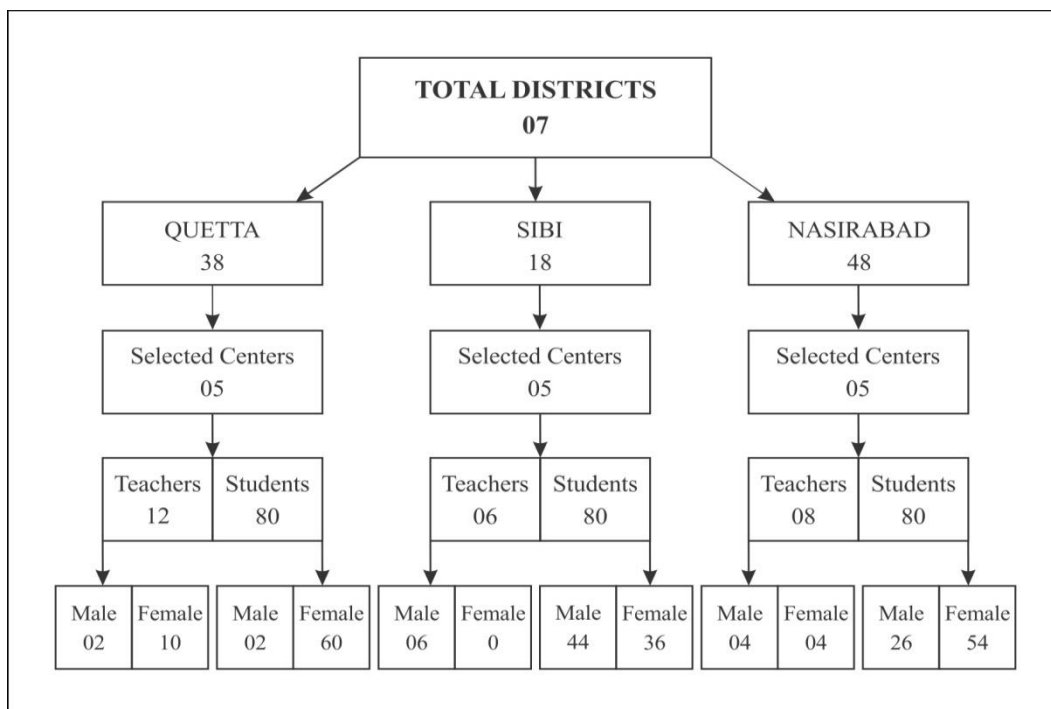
TOTAL DISTRICTS
07

QUETTA
38

SIBI
18

NASIRABAD
48

Selected Centers
05

Selected Centers
05

Selected Centers
05

Teachers
12

Students
80

Teachers
06

Students
80

Teachers
08

Students
80

Male
02

Female
10

Male
02

Female
60

Male
06

Female
0

Male
44

Female
36

Male
04

Female
04

Male
26

Female
54